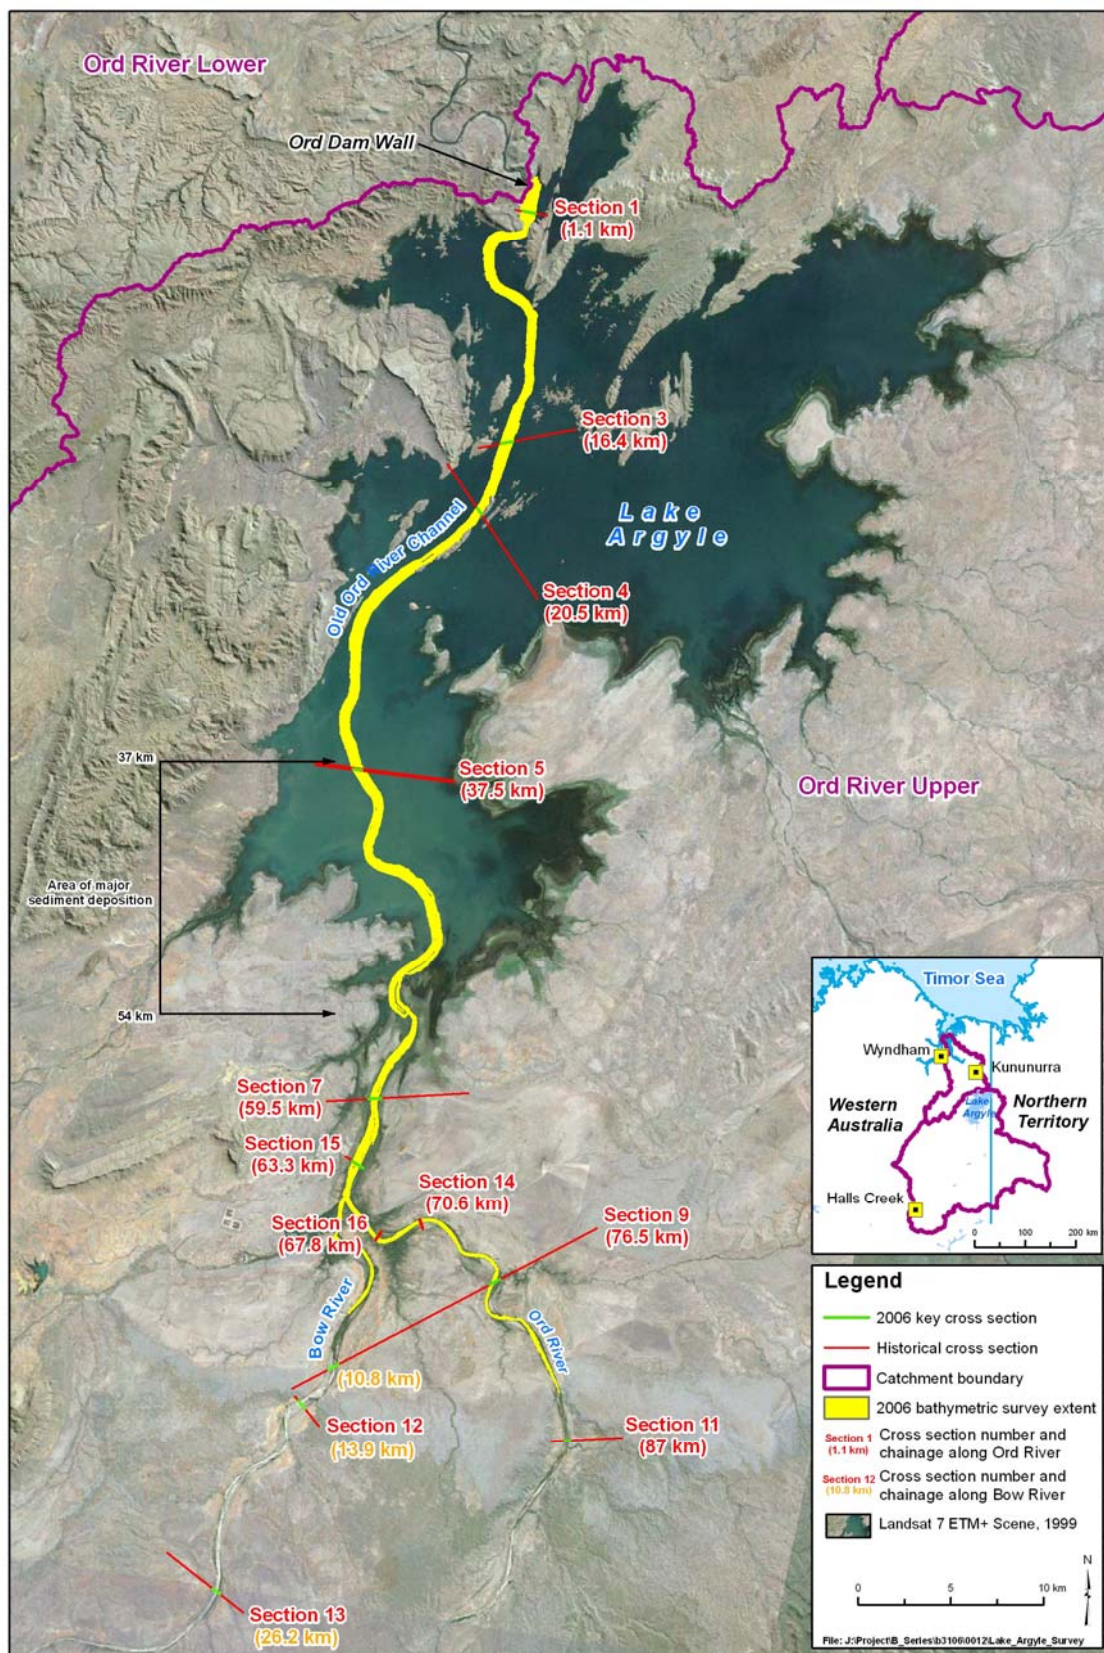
Ord River Lower

Ord Dam Wall

Section 1
(1.1 km)

Section 3
(16.4 km)

Lake
Argyle

Old Ord River Channel

Section 4
(20.5 km)

37 km

Section 5
(37.5 km)

Ord River Upper

Area of major sediment deposition

54 km

Section 7
(59.5 km)

Section 15
(63.3 km)

Section 14
(70.6 km)

Section 16
(67.8 km)

Section 9
(76.5 km)

Bow River

Ord River

(10.8 km)

Section 12
(13.9 km)

Section 11
(87 km)

Section 13
(26.2 km)

Timor Sea

Wyndham

Kununurra

Western Australia

Lake Argyle

Northern Territory

Halls Creek

0 100 200 km

Legend

2006 key cross section

Historical cross section

Catchment boundary

2006 bathymetric survey extent

Section 1 (1.1 km) Cross section number and chainage along Ord River

Section 12 (10.8 km) Cross section number and chainage along Bow River

Landsat 7 ETM+ Scene, 1999

N

0 5 10 km

File: J:\Project\B_Series\b3106\0012\Lake_Argyle_Survey